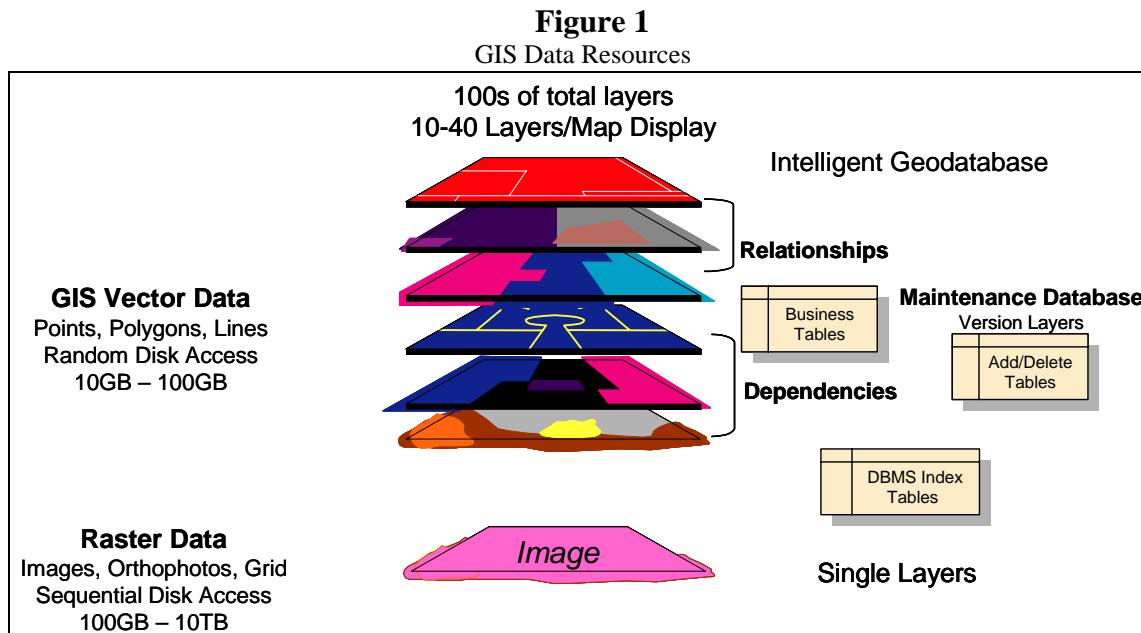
Figure 1
GIS Data Resources

100s of total layers
10-40 Layers/Map Display

Intelligent Geodatabase

Relationships

GIS Vector Data
Points, Polygons, Lines
Random Disk Access
10GB – 100GB

Business Tables

Maintenance Database
Version Layers

Add/Delete Tables

Dependencies

DBMS Index Tables

Raster Data
Images, Orthophotos, Grid
Sequential Disk Access
100GB – 10TB

Image

Single Layers